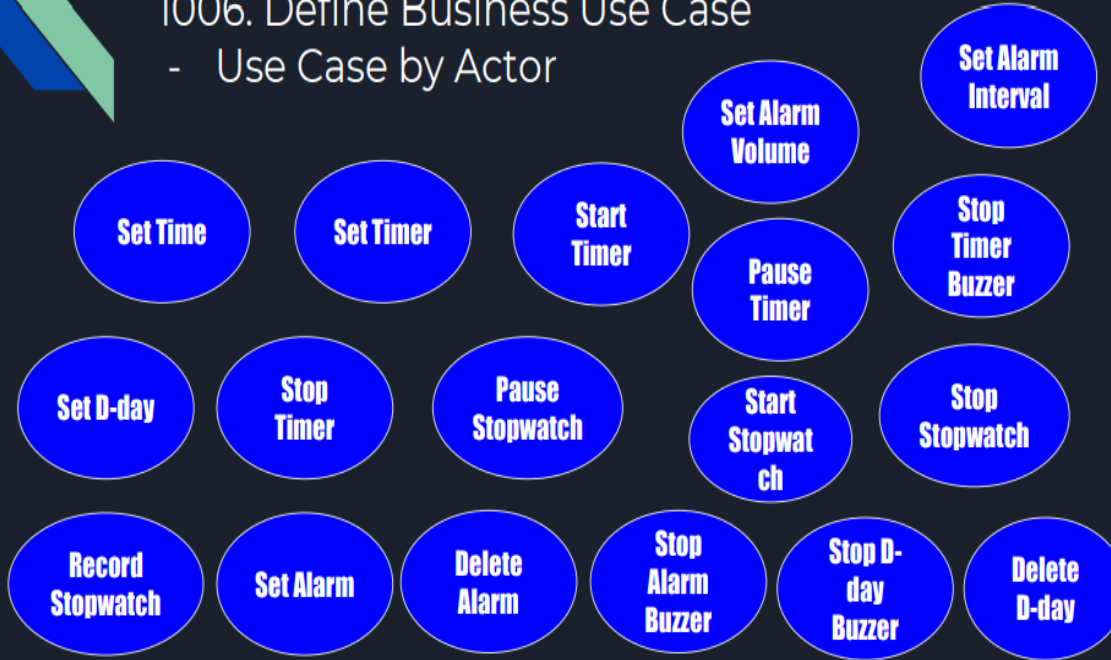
1006. Define Business Use Case
- Use Case by Actor

Set Alarm Interval

Set Alarm Volume

Set Time

Set Timer

Start Timer

Pause Timer

Stop Timer Buzzer

Set D-day

Stop Timer

Pause Stopwatch

Start Stopwatch

Stop Stopwatch

Record Stopwatch

Set Alarm

Delete Alarm

Stop Alarm Buzzer

Stop D-day Buzzer

Delete D-day